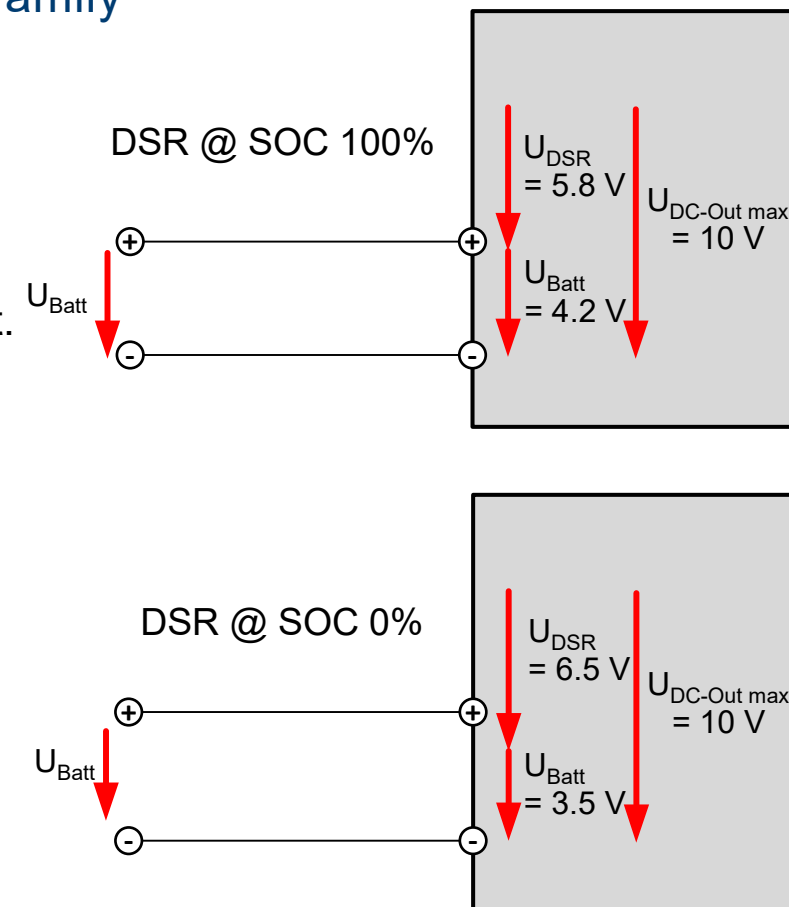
amily

DSR @ SOC 100%

$U_{DSR}$ = 5.8 V

$U_{DC\text{-}Out\ max}$ = 10 V

+

+

$U_{Batt}$

$U_{Batt}$ = 4.2 V

-

-

DSR @ SOC 0%

$U_{DSR}$ = 6.5 V

$U_{DC\text{-}Out\ max}$ = 10 V

+

+

$U_{Batt}$

$U_{Batt}$ = 3.5 V

-

-